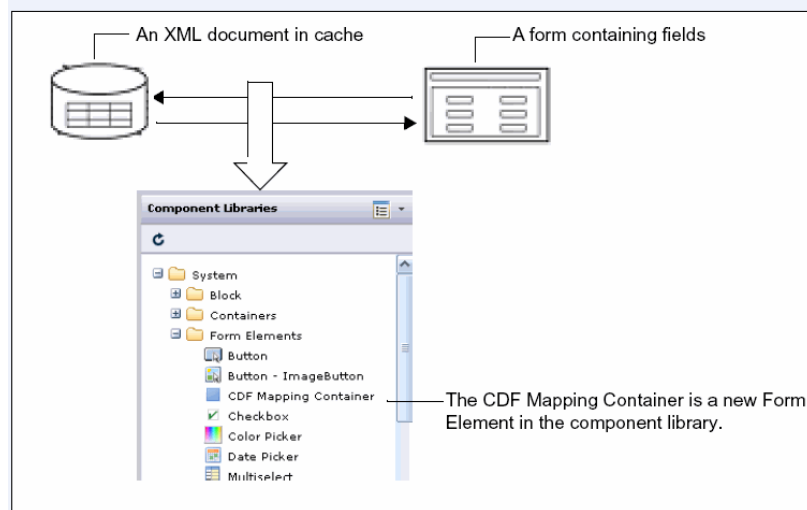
An XML document in cache

A form containing fields

Component Libraries

System
Block
Containers
Form Elements
Button
Button - ImageButton
CDF Mapping Container
Checkbox
Color Picker
Date Picker
Multiselect

The CDF Mapping Container is a new Form Element in the component library.